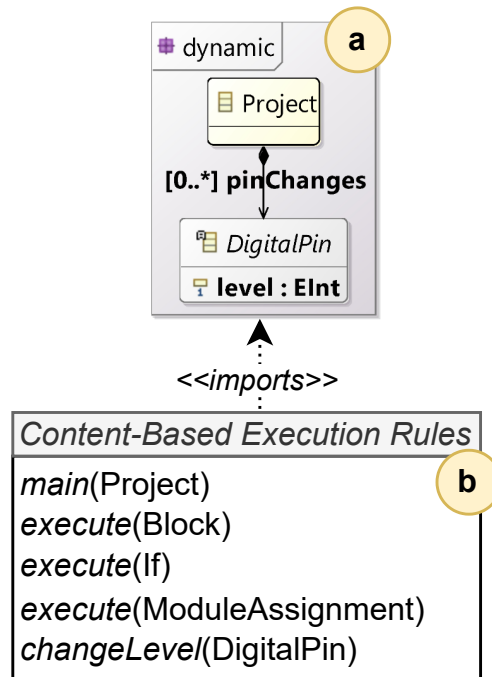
dynamic

a

Project

[0..*] pinChanges

DigitalPin

level : EInt

<<imports>>

Content-Based Execution Rules

b

main(Project)
execute(Block)
execute(If)
execute(ModuleAssignment)
changeLevel(DigitalPin)